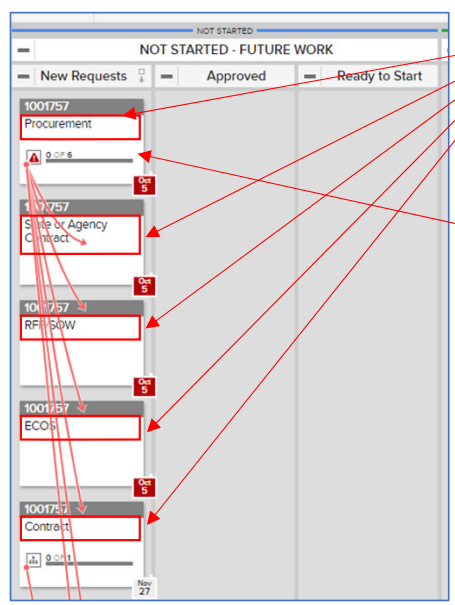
NOT STARTED

NOT STARTED - FUTURE WORK

New Requests

Approved

Ready to Start

1001757
Procurement
0 OF 6
Oct 5

1001757
State or Agency Contract
Oct 5

1001757
RFP/SOW
Oct 5

1001757
ECOS
Oct 5

1001757
Contract
0 OF 1
Nov 27